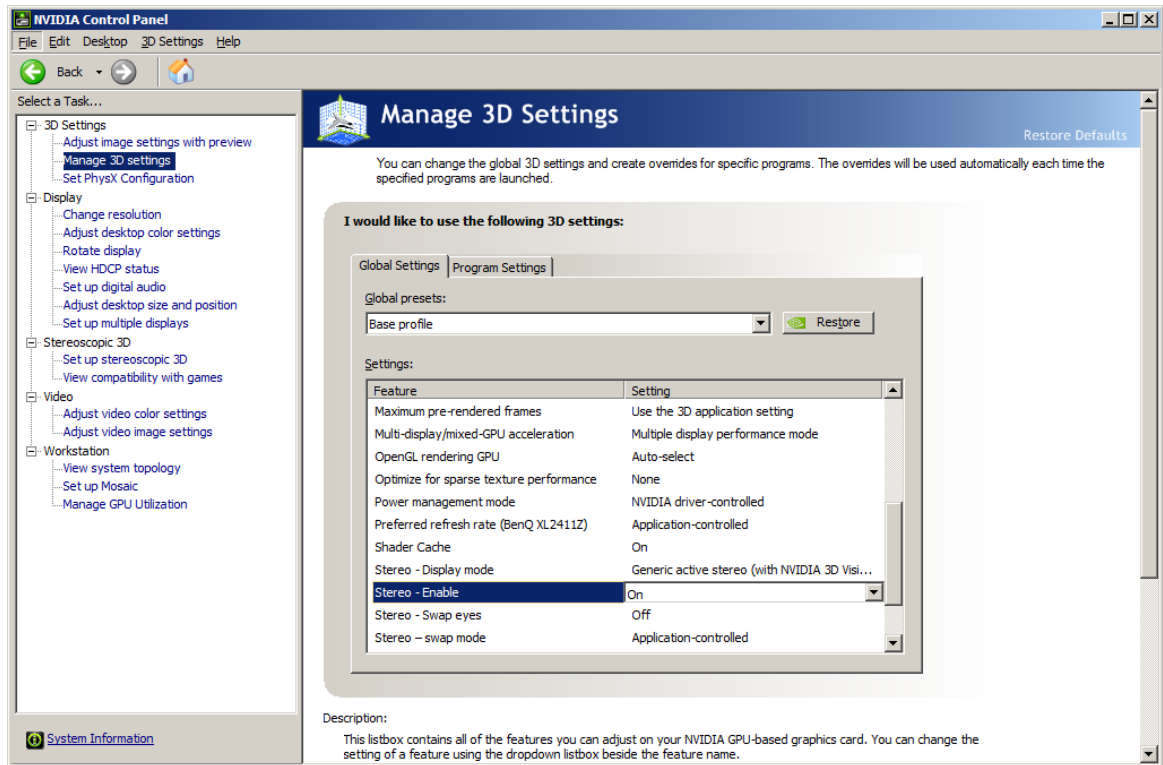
NVIDIA Control Panel

File Edit Desktop 3D Settings Help

Back

Select a Task...

3D Settings
Adjust image settings with preview
Manage 3D settings
Set PhysX Configuration
Display
Change resolution
Adjust desktop color settings
Rotate display
View HDCP status
Set up digital audio
Adjust desktop size and position
Set up multiple displays
Stereoscopic 3D
Set up stereoscopic 3D
View compatibility with games
Video
Adjust video color settings
Adjust video image settings
Workstation
View system topology
Set up Mosaic
Manage GPU Utilization

System Information

Manage 3D Settings

Restore Defaults

You can change the global 3D settings and create overrides for specific programs. The overrides will be used automatically each time the specified programs are launched.

I would like to use the following 3D settings:

Global Settings Program Settings

Global presets:

Base profile

Restore

Settings:

| Feature | Setting |
|---|---|
| Maximum pre-rendered frames | Use the 3D application setting |
| Multi-display/mixed-GPU acceleration | Multiple display performance mode |
| OpenGL rendering GPU | Auto-select |
| Optimize for sparse texture performance | None |
| Power management mode | NVIDIA driver-controlled |
| Preferred refresh rate (BenQ XL2411Z) | Application-controlled |
| Shader Cache | On |
| Stereo - Display mode | Generic active stereo (with NVIDIA 3D Visi... |
| Stereo - Enable | On |
| Stereo - Swap eyes | Off |
| Stereo – swap mode | Application-controlled |

Description:

This listbox contains all of the features you can adjust on your NVIDIA GPU-based graphics card. You can change the setting of a feature using the dropdown listbox beside the feature name.